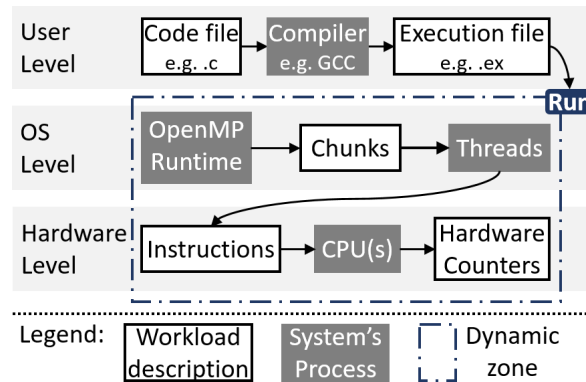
User Level

Code file
e.g. .c

Compiler
e.g. GCC

Execution file
e.g. .ex

Run

OS Level

OpenMP Runtime

Chunks

Threads

Hardware Level

Instructions

CPU(s)

Hardware Counters

Legend:

Workload description

System's Process

Dynamic zone